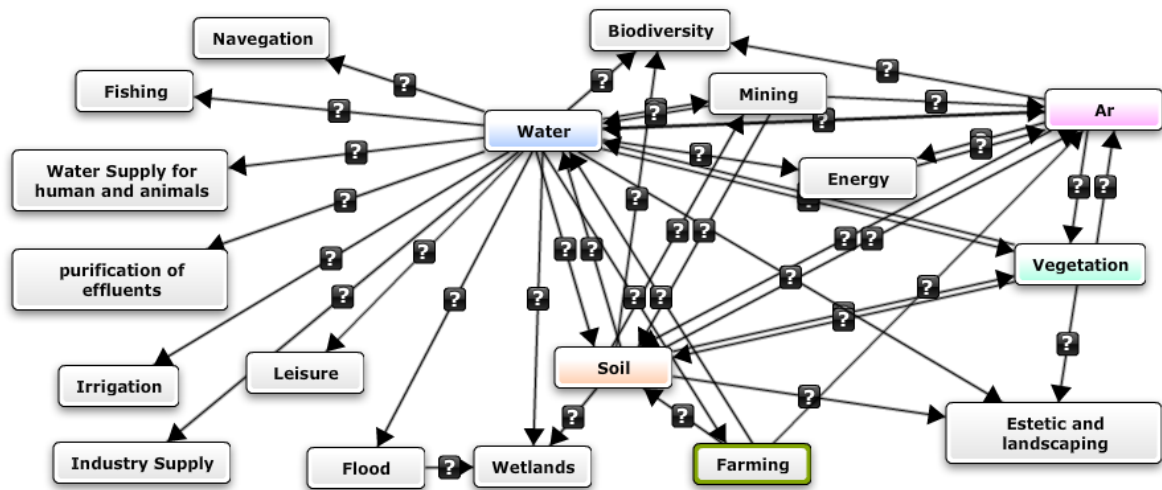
Navegation

Biodiversity

Fishing

Mining

Ar

Water

Water Supply for human and animals

Energy

purification of effluents

Vegetation

Irrigation

Leisure

Soil

Estetic and landscaping

Industry Supply

Flood

Wetlands

Farming

?